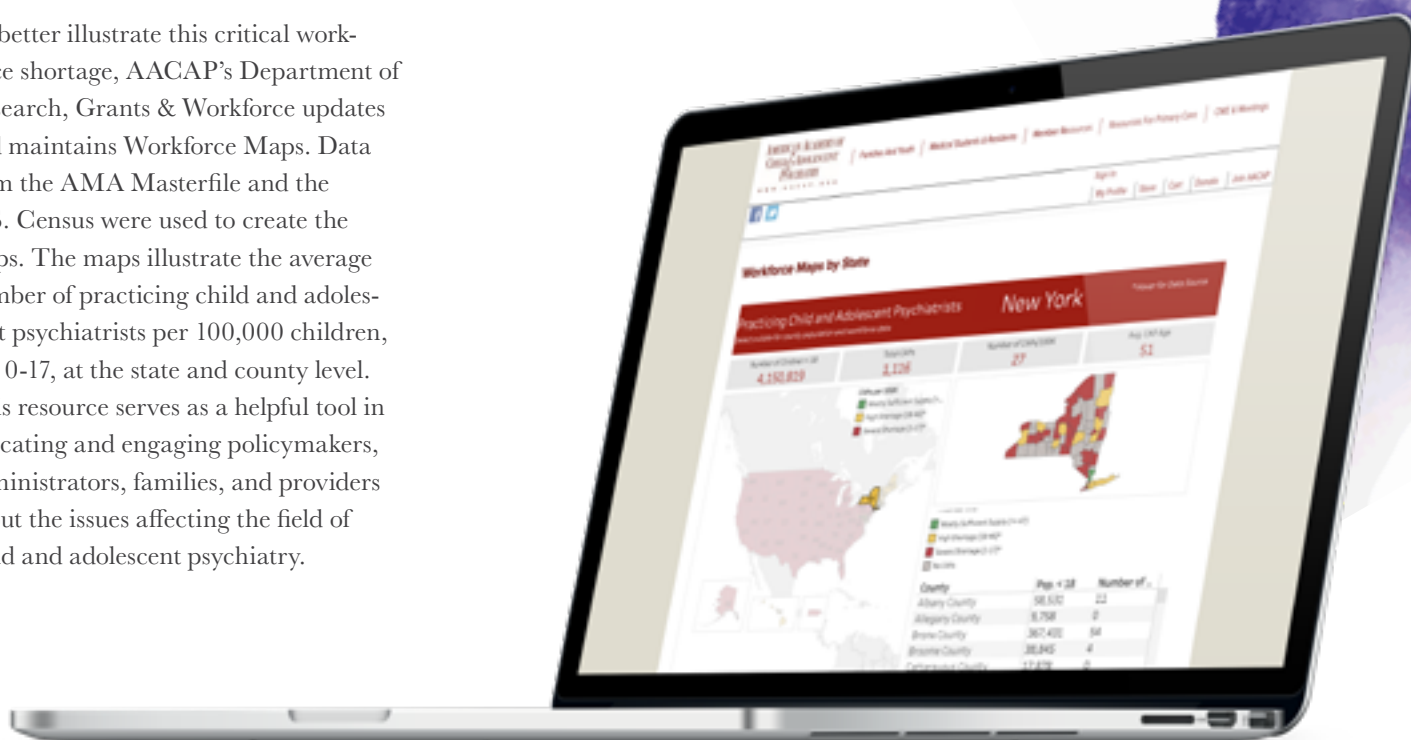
better illustrate this critical workforce shortage, AACAP's Department of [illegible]earch, Grants & Workforce updates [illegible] maintains Workforce Maps. Data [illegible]m the AMA Masterfile and the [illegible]. Census were used to create the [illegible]ps. The maps illustrate the average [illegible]mber of practicing child and adoles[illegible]t psychiatrists per 100,000 children, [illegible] 0-17, at the state and county level. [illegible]s resource serves as a helpful tool in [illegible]cating and engaging policymakers, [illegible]ministrators, families, and providers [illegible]ut the issues affecting the field of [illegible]d and adolescent psychiatry.

American Academy of Child & Adolescent Psychiatry
Families and Youth | Medical Students & Residents | Member Resources | Resources for Primary Care | CME & Meetings
Sign In
My Profile | Store | Cart | Donate | Join AACAP

Workforce Maps by State

Practicing Child and Adolescent Psychiatrists
New York
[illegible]

| Number of Children < 18 | Total CAPs | Number of CAPs/100K | Avg. CAP Age |
|---|---|---|---|
| 4,150,819 | 1,116 | 27 | 51 |

Mostly Sufficient Supply
High Shortage
Severe Shortage

Mostly Sufficient Supply
High Shortage
Severe Shortage
No CAPs

| County | Pop. < 18 | Number of .. |
|---|---|---|
| Albany County | 58,532 | 22 |
| Allegany County | 9,758 | 0 |
| Bronx County | 367,431 | 54 |
| Broome County | 38,845 | 4 |
| Cattaraugus County | 17,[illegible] | 0 |